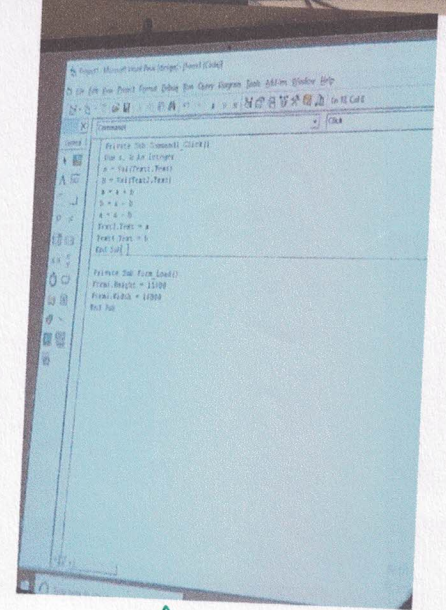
Project1 - Microsoft Visual Basic [design] - [Form1 (Code)]

File Edit View Project Format Debug Run Query Diagram Tools Add-Ins Window Help

Ln 10, Col 8

Command1

Click

Private Sub Command1_Click()
Dim a, b As Integer
a = Val(Text1.Text)
b = Val(Text2.Text)
a = a + b
b = a - b
a = a - b
Text1.Text = a
Text2.Text = b
End Sub

Private Sub Form_Load()
Form1.Height = 11100
Form1.Width = 14000
End Sub